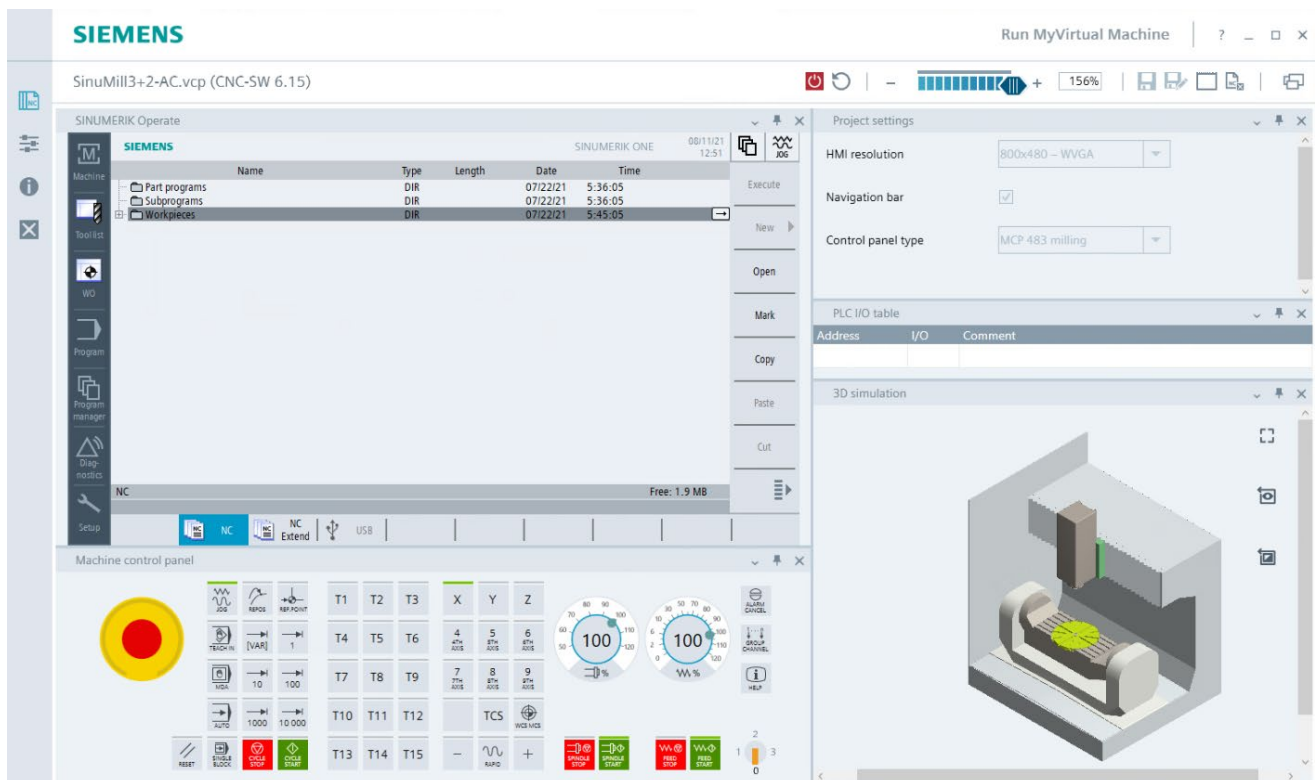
SIEMENS

Run MyVirtual Machine ? _ □ ✕

SinuMill3+2-AC.vcp (CNC-SW 6.15)

– + 156%

SINUMERIK Operate

Machine

Tool list

WO

Program

Program manager

Diag-nostics

Setup

SIEMENS SINUMERIK ONE 08/11/21 12:51 JOG

| Name | Type | Length | Date | Time |
|---|---|---|---|---|
| Part programs | DIR | | 07/22/21 | 5:36:05 |
| Subprograms | DIR | | 07/22/21 | 5:36:05 |
| Workpieces | DIR | | 07/22/21 | 5:45:05 |

Execute

New

Open

Mark

Copy

Paste

Cut

NC Free: 1.9 MB

NC NC Extend USB

Project settings

HMI resolution 800x480 – WVGA

Navigation bar

Control panel type MCP 483 milling

PLC I/O table

| Address | I/O | Comment |
|---|---|---|

3D simulation

Machine control panel

JOG REPOS REF.POINT T1 T2 T3 X Y Z

TEACH IN [VAR] 1 T4 T5 T6 4 4TH AXIS 5 5TH AXIS 6 6TH AXIS

MDA 10 100 T7 T8 T9 7 7TH AXIS 8 8TH AXIS 9 9TH AXIS

AUTO 1000 10 000 T10 T11 T12 TCS WCS MCS

RESET SINGLE BLOCK CYCLE STOP CYCLE START T13 T14 T15 – RAPID +

100 % 100 %

ALARM CANCEL GROUP CHANNEL HELP

SPINDLE STOP SPINDLE START FEED STOP FEED START

1 2 3 0